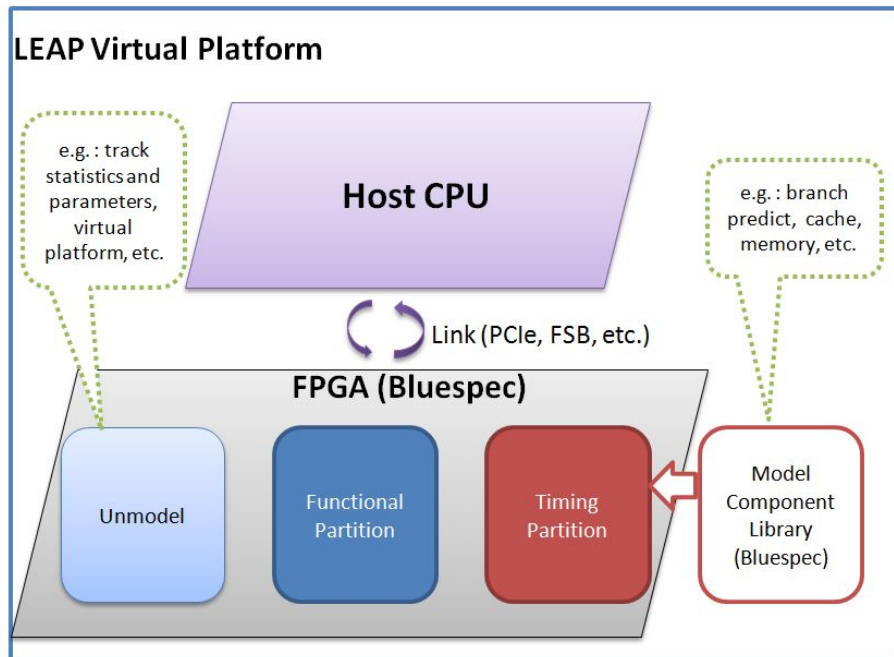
LEAP Virtual Platform

e.g. : track statistics and parameters, virtual platform, etc.

Host CPU

e.g. : branch predict, cache, memory, etc.

Link (PCIe, FSB, etc.)

FPGA (Bluespec)

Unmodel

Functional Partition

Timing Partition

Model Component Library (Bluespec)